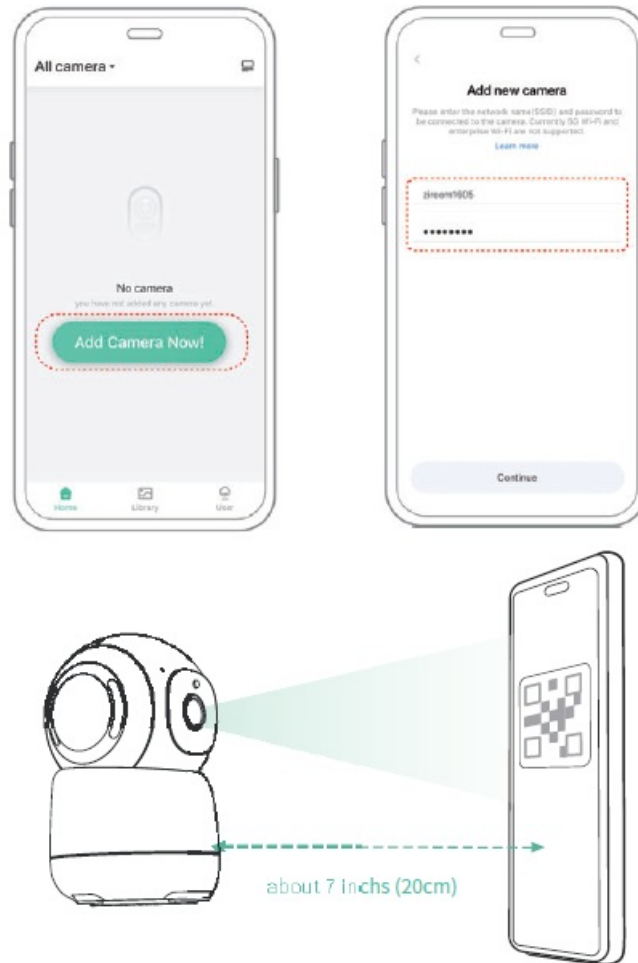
All camera

No camera

you have not added any camera yet

Add Camera Now!

Home

Library

User

<

Add new camera

Please enter the network name(SSID) and password to be connected to the camera. Currently 5G Wi-Fi and enterprise Wi-Fi are not supported.

Learn more

zireant1605

•••••••••

Continue

about 7 inchs (20cm)